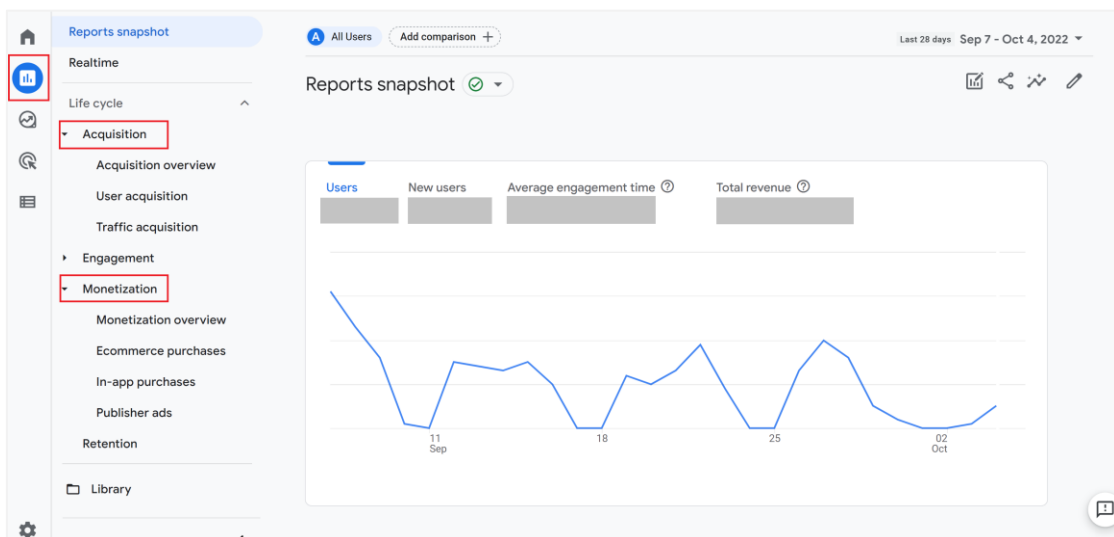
Reports snapshot
Realtime
Life cycle
Acquisition
Acquisition overview
User acquisition
Traffic acquisition
Engagement
Monetization
Monetization overview
Ecommerce purchases
In-app purchases
Publisher ads
Retention
Library

A All Users
Add comparison +
Last 28 days Sep 7 - Oct 4, 2022

Reports snapshot

Users
New users
Average engagement time
Total revenue

11 Sep
18
25
02 Oct